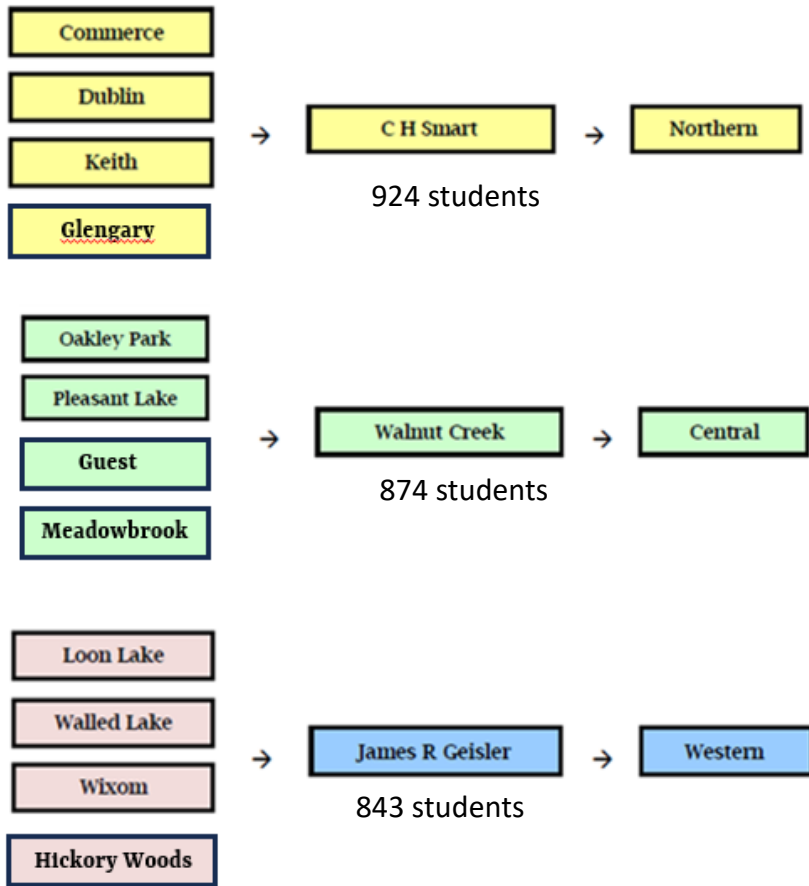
Commerce

Dublin

Keith

Glengary

→ C H Smart → Northern

924 students

Oakley Park

Pleasant Lake

Guest

Meadowbrook

→ Walnut Creek → Central

874 students

Loon Lake

Walled Lake

Wixom

Hickory Woods

→ James R Geisler → Western

843 students